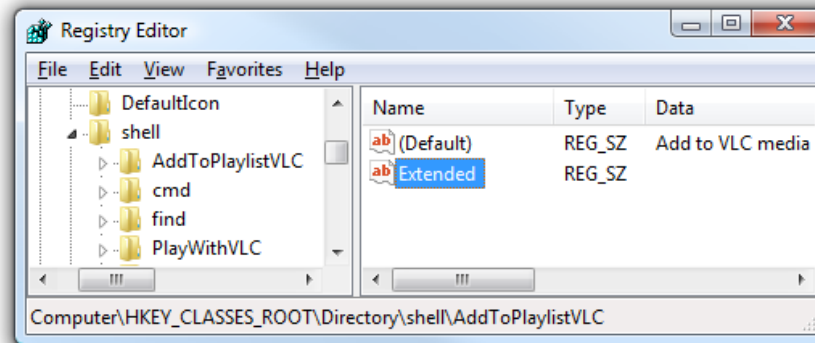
Registry Editor

File Edit View Favorites Help

DefaultIcon
shell
AddToPlaylistVLC
cmd
find
PlayWithVLC

| Name | Type | Data |
|---|---|---|
| (Default) | REG_SZ | Add to VLC media |
| Extended | REG_SZ | |

Computer\HKEY_CLASSES_ROOT\Directory\shell\AddToPlaylistVLC